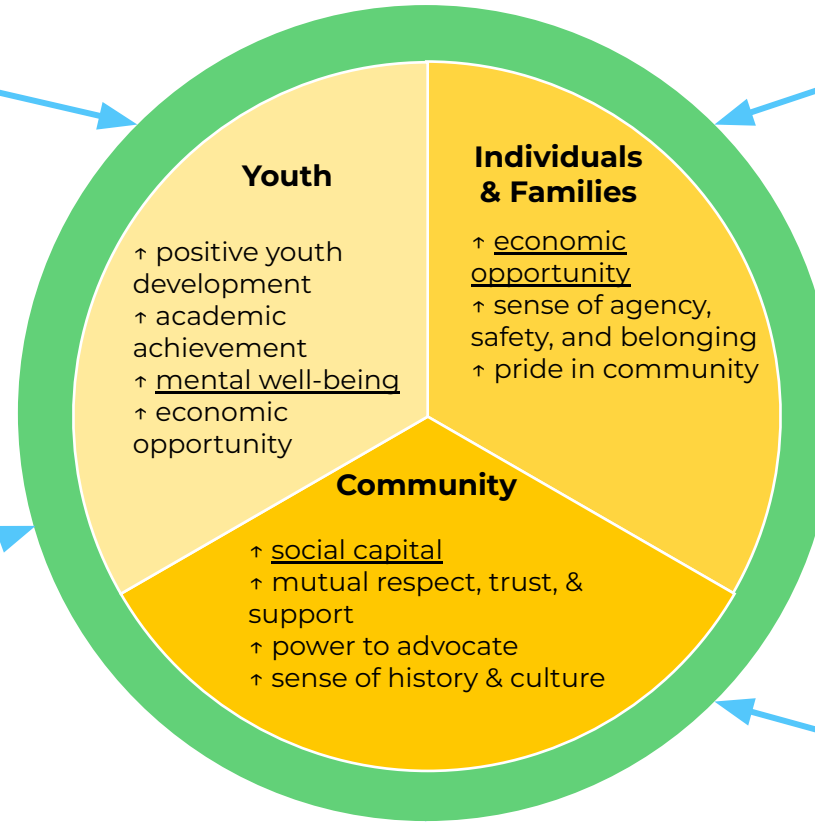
Youth

↑ positive youth development
↑ academic achievement
↑ mental well-being
↑ economic opportunity

Individuals & Families

↑ economic opportunity
↑ sense of agency, safety, and belonging
↑ pride in community

Community

↑ social capital
↑ mutual respect, trust, & support
↑ power to advocate
↑ sense of history & culture